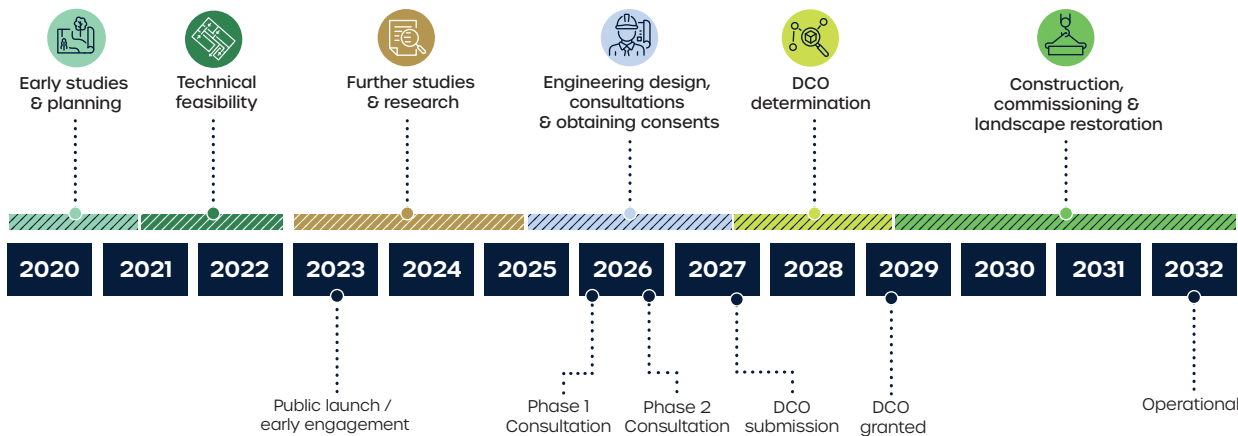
Early studies & planning

Technical feasibility

Further studies & research

Engineering design, consultations & obtaining consents

DCO determination

Construction, commissioning & landscape restoration

2020 2021 2022 2023 2024 2025 2026 2027 2028 2029 2030 2031 2032

Public launch / early engagement

Phase 1 Consultation

Phase 2 Consultation

DCO submission

DCO granted

Operational